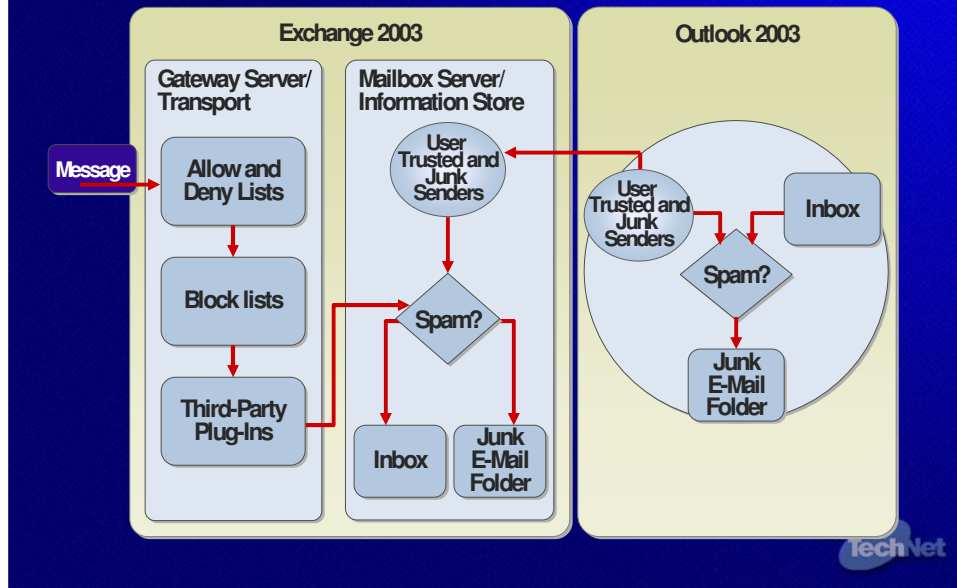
Exchange 2003

Outlook 2003

Gateway Server/ Transport

Mailbox Server/ Information Store

Message

Allow and Deny Lists

Block lists

Third-Party Plug-Ins

User Trusted and Junk Senders

Spam?

Inbox

Junk E-Mail Folder

User Trusted and Junk Senders

Inbox

Spam?

Junk E-Mail Folder

TechNet